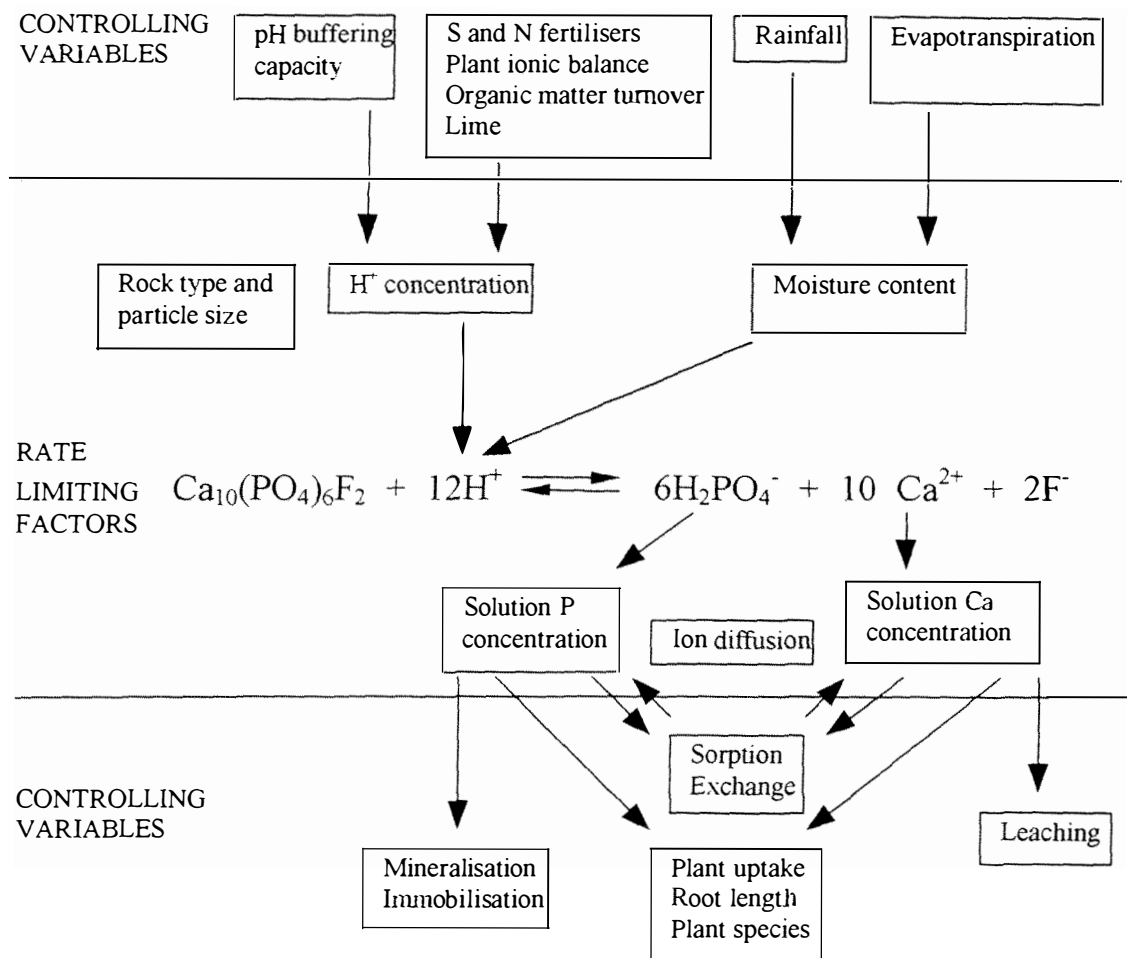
CONTROLLING VARIABLES

pH buffering capacity

S and N fertilisers
Plant ionic balance
Organic matter turnover
Lime

Rainfall

Evapotranspiration

Rock type and particle size

$H^+$ concentration

Moisture content

RATE LIMITING FACTORS

$Ca_{10}(PO_4)_6F_2 + 12H^+ \rightleftharpoons 6H_2PO_4^- + 10\ Ca^{2+} + 2F^-$

Solution P concentration

Ion diffusion

Solution Ca concentration

Sorption
Exchange

CONTROLLING VARIABLES

Leaching

Mineralisation
Immobilisation

Plant uptake
Root length
Plant species